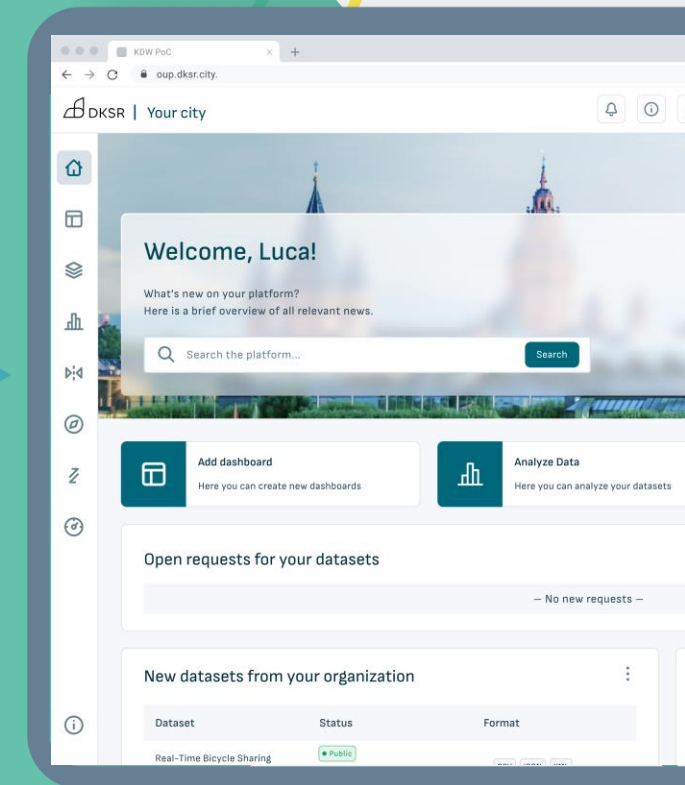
KDW PoC
oup.dksr.city.

DKSR | Your city

Welcome, Luca!

What's new on your platform?
Here is a brief overview of all relevant news.

Search the platform...

Search

Add dashboard
Here you can create new dashboards

Analyze Data
Here you can analyze your datasets

Open requests for your datasets

– No new requests –

New datasets from your organization

| Dataset | Status | Format |
|---|---|---|
| Real-Time Bicycle Sharing | • Public | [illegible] |